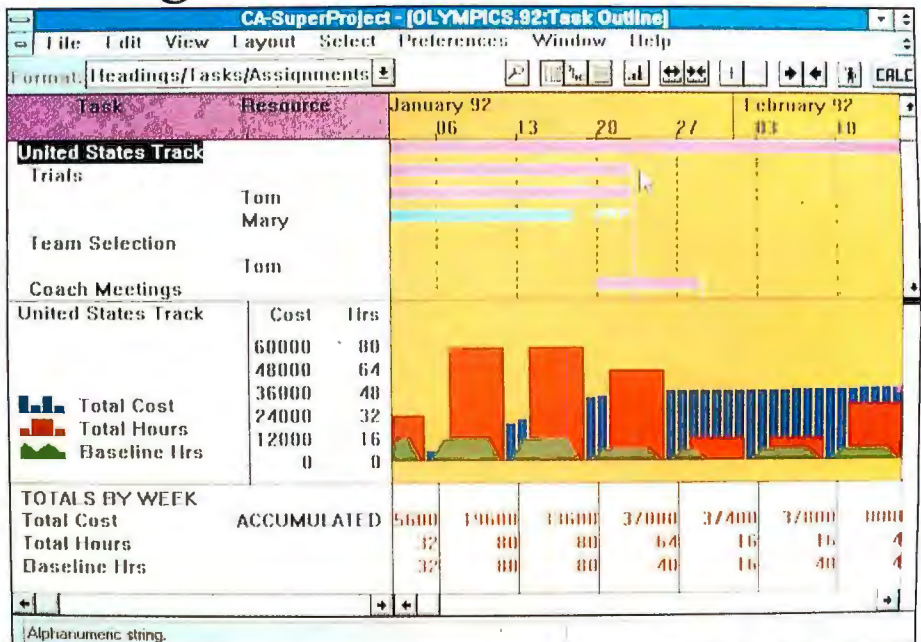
CA-SuperProject - [OLYMPICS.92:Task Outline]

File Edit View Layout Select Preferences Window Help

Format: Headings/Tasks/Assignments

CALC

Task Resource January 92 06 13 20 27 February 92 03 10

United States Track
Trials
Tom
Mary
Team Selection
Tom
Coach Meetings

United States Track Cost Hrs
60000 80
48000 64
36000 48
24000 32
12000 16
0 0

Total Cost
Total Hours
Baseline Hrs

TOTALS BY WEEK
Total Cost ACCUMULATED 5600 19600 13600 37000 37400 37000 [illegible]
Total Hours 32 80 80 64 16 16 4
Baseline Hrs 32 80 80 40 16 40 4

Alphanumeric string.